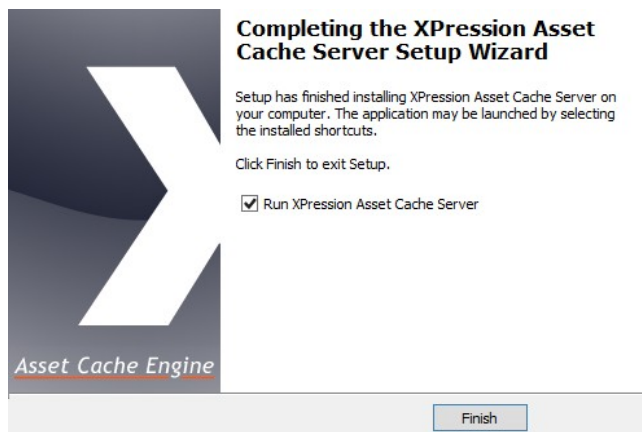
Asset Cache Engine

Completing the XPression Asset Cache Server Setup Wizard

Setup has finished installing XPression Asset Cache Server on your computer. The application may be launched by selecting the installed shortcuts.

Click Finish to exit Setup.

Run XPression Asset Cache Server

Finish